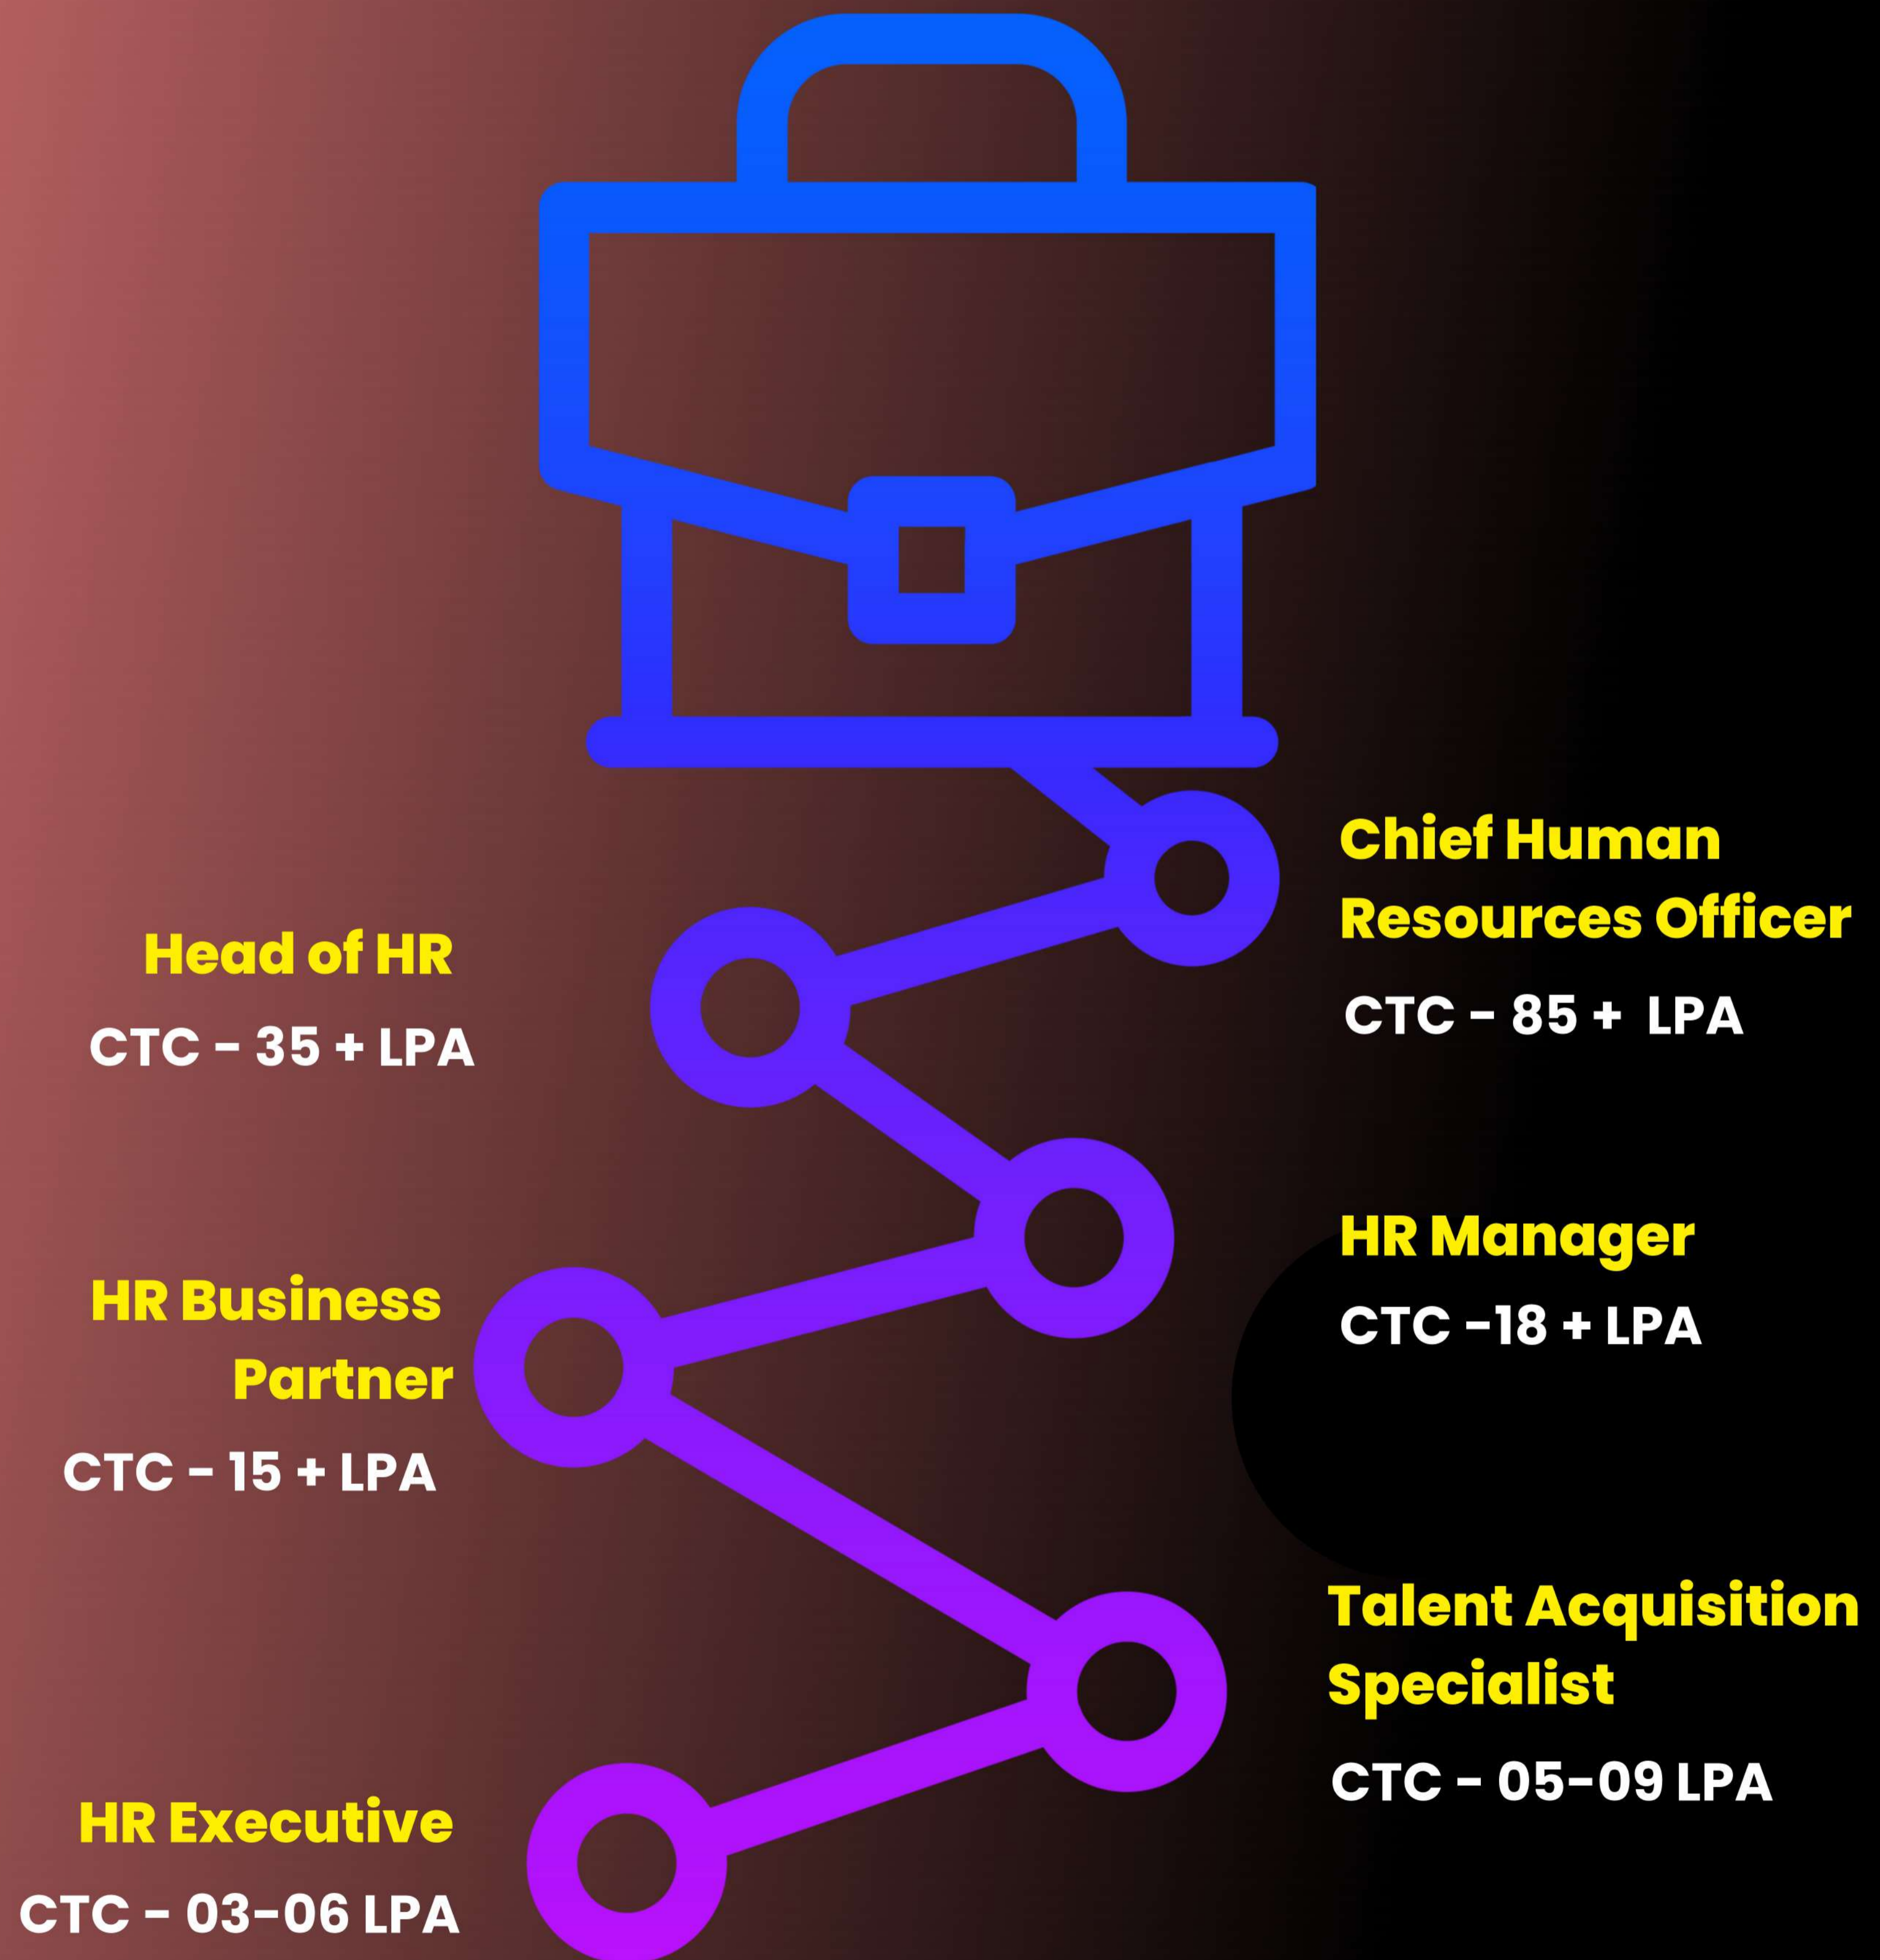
Chief Human Resources Officer

CTC - 85 + LPA

Head of HR

CTC - 35 + LPA

HR Manager

CTC -18 + LPA

HR Business Partner

CTC - 15 + LPA

Talent Acquisition Specialist

CTC - 05-09 LPA

HR Executive

CTC - 03-06 LPA